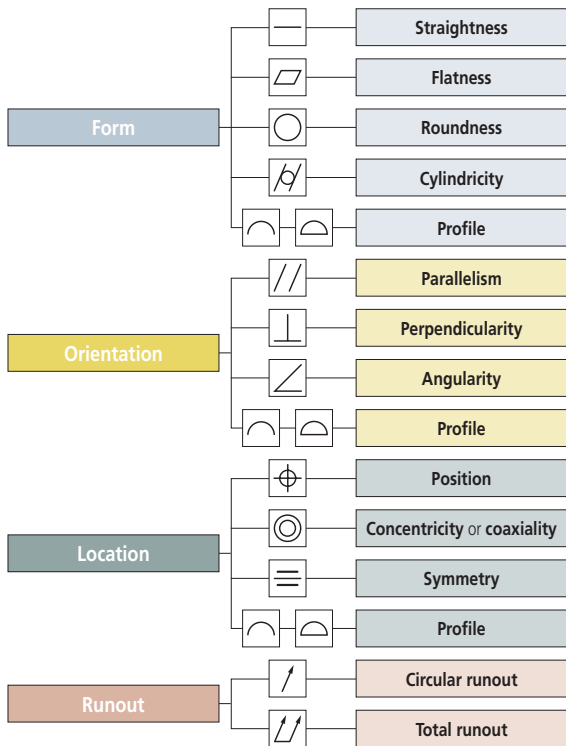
Form

Straightness

Flatness

Roundness

Cylindricity

Profile

Orientation

Parallelism

Perpendicularity

Angularity

Profile

Location

Position

Concentricity or coaxiality

Symmetry

Profile

Runout

Circular runout

Total runout